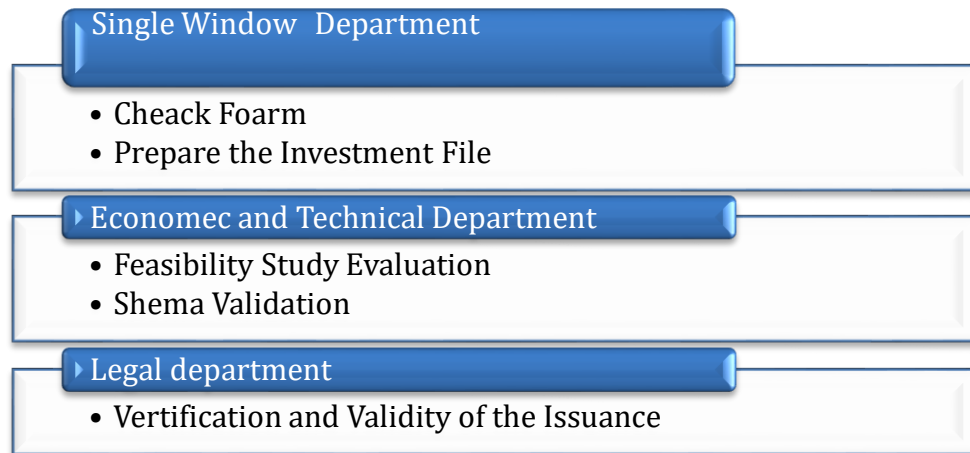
Single Window Department

- Cheack Foarm
- Prepare the Investment File

Economec and Technical Department

- Feasibility Study Evaluation
- Shema Validation

Legal department

- Vertification and Validity of the Issuance